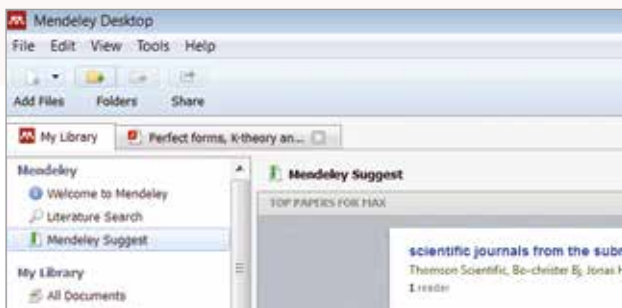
Mendeley Desktop

File Edit View Tools Help

Add Files Folders Share

My Library

Perfect forms, K-theory an...

Mendeley

Welcome to Mendeley

Literature Search

Mendeley Suggest

My Library

All Documents

Mendeley Suggest

TOP PAPERS FOR MAX

scientific journals from the subr

Thomson Scientific, Bo-christer Bj, Jonas H

1 reader